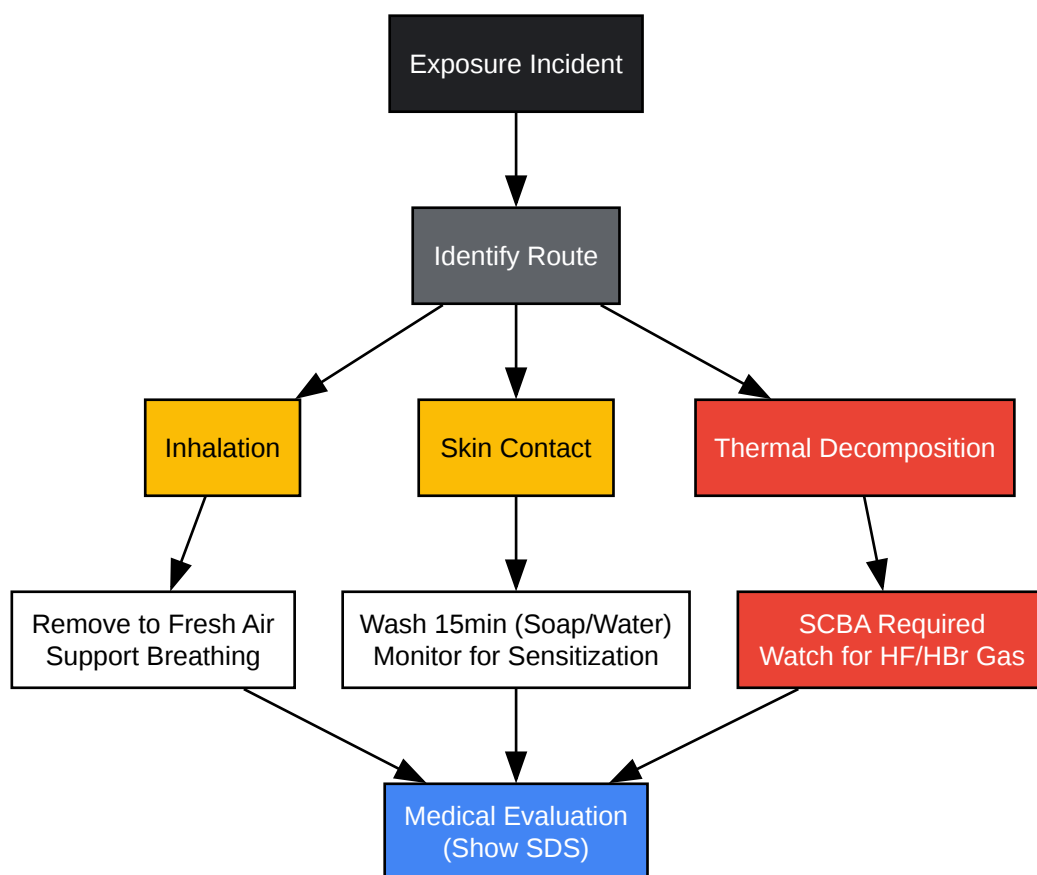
Exposure Incident

Identify Route

Inhalation

Skin Contact

Thermal Decomposition

Remove to Fresh Air
Support Breathing

Wash 15min (Soap/Water)
Monitor for Sensitization

SCBA Required
Watch for HF/HBr Gas

Medical Evaluation
(Show SDS)